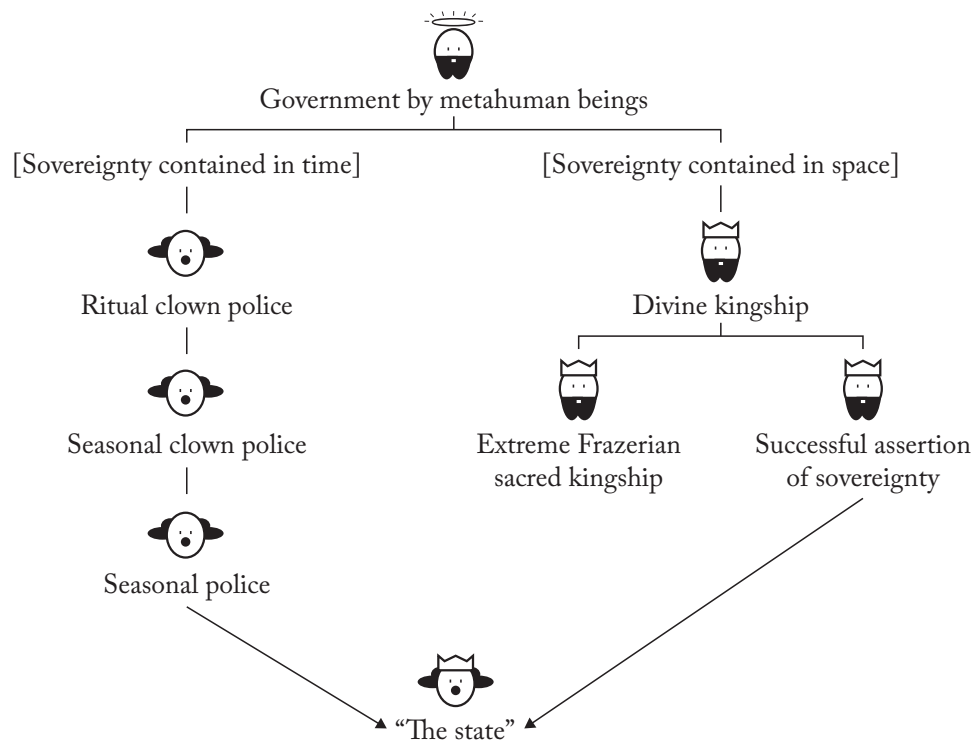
Government by metahuman beings

[Sovereignty contained in time]

Ritual clown police

Seasonal clown police

Seasonal police

[Sovereignty contained in space]

Divine kingship

Extreme Frazerian sacred kingship

Successful assertion of sovereignty

“The state”